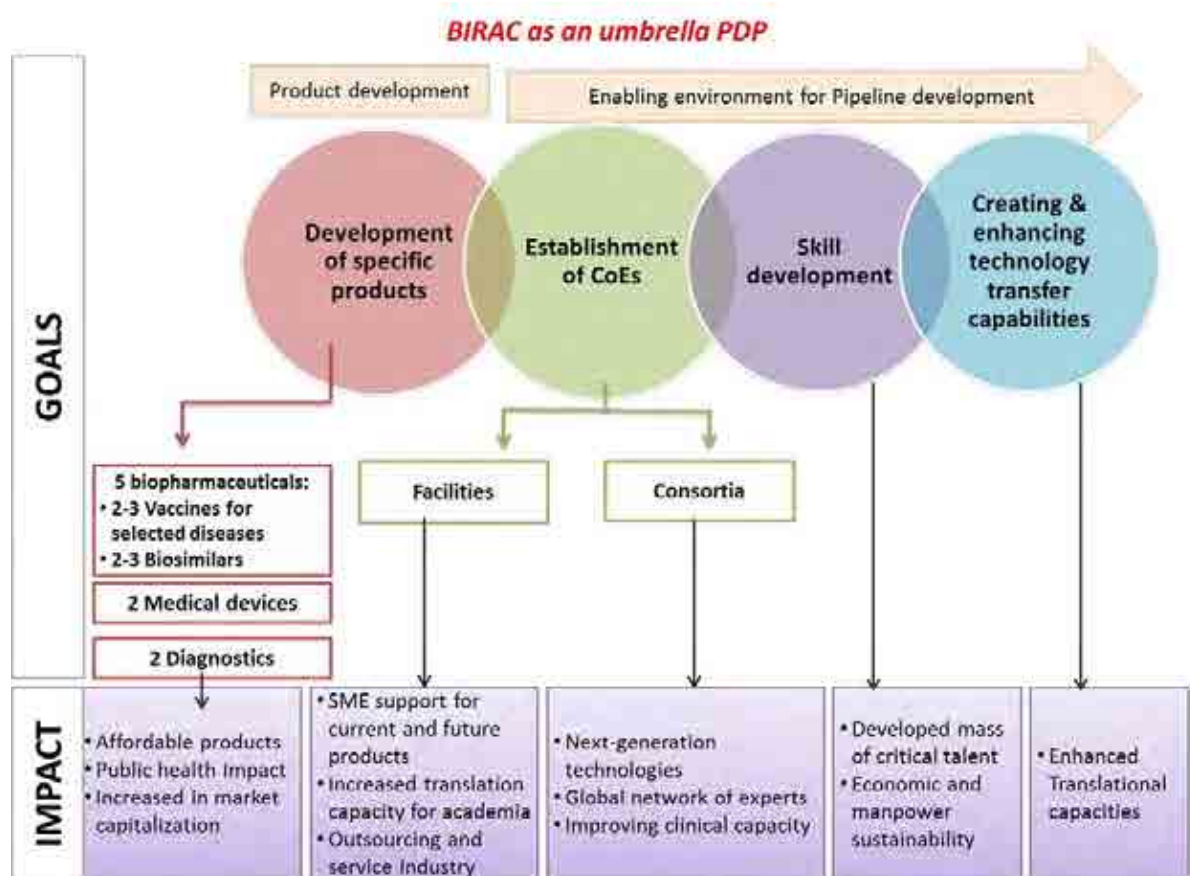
BIRAC as an umbrella PDP

GOALS

Product development

Enabling environment for Pipeline development

Development of specific products

Establishment of CoEs

Skill development

Creating & enhancing technology transfer capabilities

5 biopharmaceuticals:
• 2-3 Vaccines for selected diseases
• 2-3 Biosimilars

2 Medical devices

2 Diagnostics

Facilities

Consortia

IMPACT

• Affordable products
• Public health Impact
• Increased in market capitalization

• SME support for current and future products
• Increased translation capacity for academia
• Outsourcing and service Industry

• Next-generation technologies
• Global network of experts
• Improving clinical capacity

• Developed mass of critical talent
• Economic and manpower sustainability

• Enhanced Translational capacities